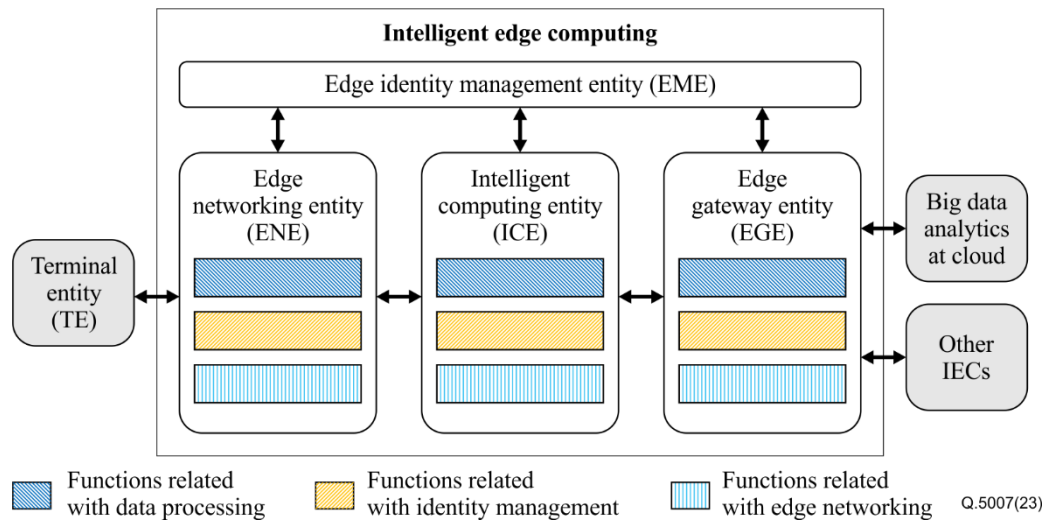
Intelligent edge computing

Edge identity management entity (EME)

Terminal entity (TE)

Edge networking entity (ENE)

Intelligent computing entity (ICE)

Edge gateway entity (EGE)

Big data analytics at cloud

Other IECs

Functions related with data processing

Functions related with identity management

Functions related with edge networking

Q.5007(23)